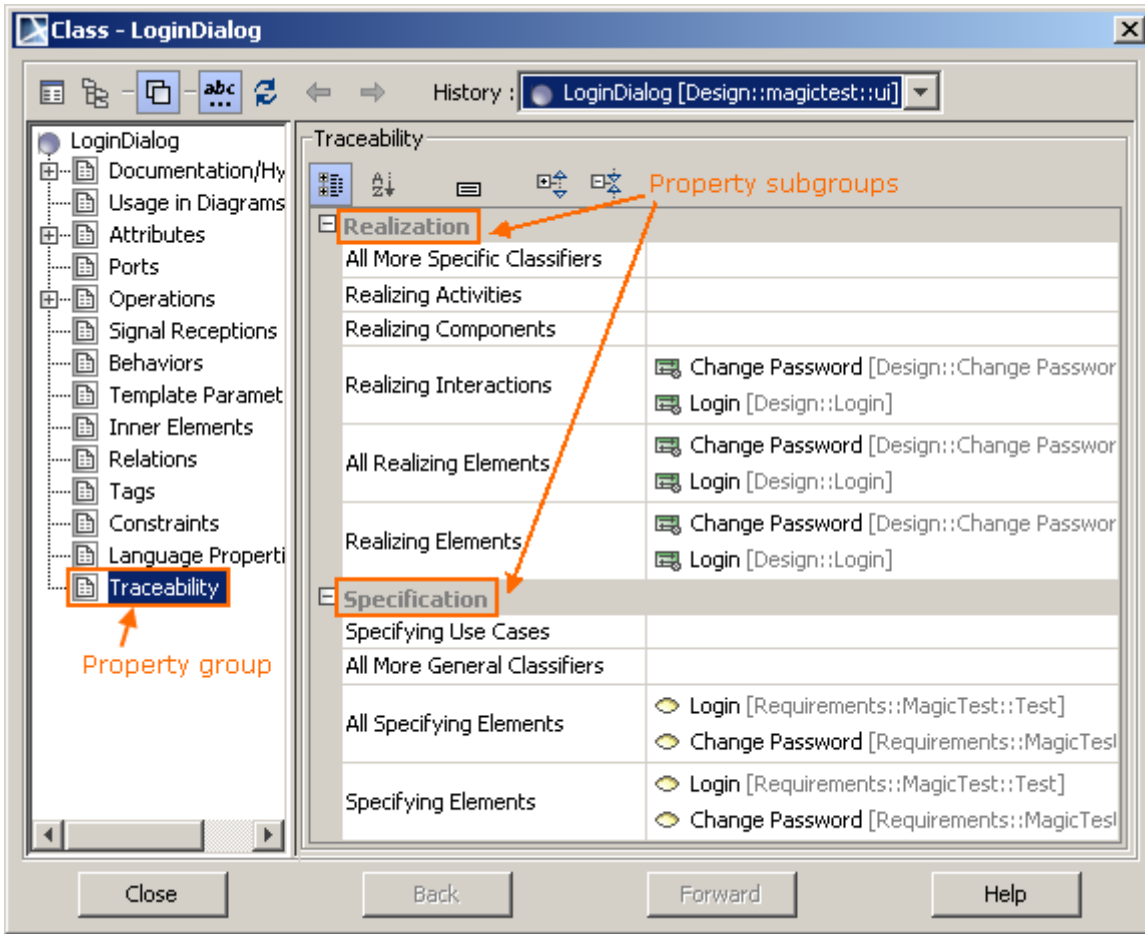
Class - LoginDialog

History : LoginDialog [Design::magictest::ui]

LoginDialog
Documentation/Hy
Usage in Diagrams
Attributes
Ports
Operations
Signal Receptions
Behaviors
Template Paramet
Inner Elements
Relations
Tags
Constraints
Language Properti
Traceability

Property group

Traceability

Property subgroups

Realization

| | |
|---|---|
| All More Specific Classifiers | |
| Realizing Activities | |
| Realizing Components | |
| Realizing Interactions | Change Password [Design::Change Passwor<br>Login [Design::Login] |
| All Realizing Elements | Change Password [Design::Change Passwor<br>Login [Design::Login] |
| Realizing Elements | Change Password [Design::Change Passwor<br>Login [Design::Login] |

Specification

| | |
|---|---|
| Specifying Use Cases | |
| All More General Classifiers | |
| All Specifying Elements | Login [Requirements::MagicTest::Test]<br>Change Password [Requirements::MagicTes |
| Specifying Elements | Login [Requirements::MagicTest::Test]<br>Change Password [Requirements::MagicTes |

Close Back Forward Help